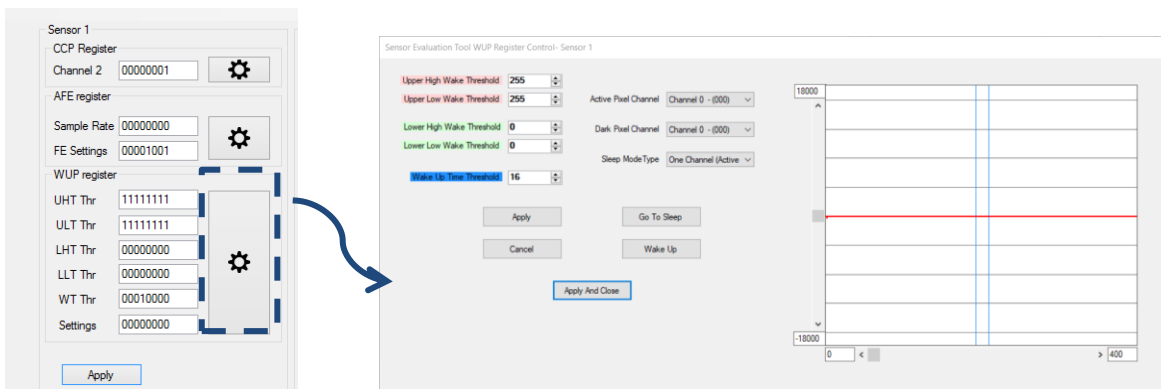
Sensor 1

CCP Register

Channel 2 00000001

AFE register

Sample Rate 00000000

FE Settings 00001001

WUP register

UHT Thr 11111111

ULT Thr 11111111

LHT Thr 00000000

LLT Thr 00000000

WT Thr 00010000

Settings 00000000

Apply

Sensor Evaluation Tool WUP Register Control- Sensor 1

Upper High Wake Threshold 255

Upper Low Wake Threshold 255

Lower High Wake Threshold 0

Lower Low Wake Threshold 0

Wake Up Time Threshold 16

Active Pixel Channel Channel 0 - (000)

Dark Pixel Channel Channel 0 - (000)

Sleep ModeType One Channel (Active

Apply

Go To Sleep

Cancel

Wake Up

Apply And Close

18000

-18000

0

400